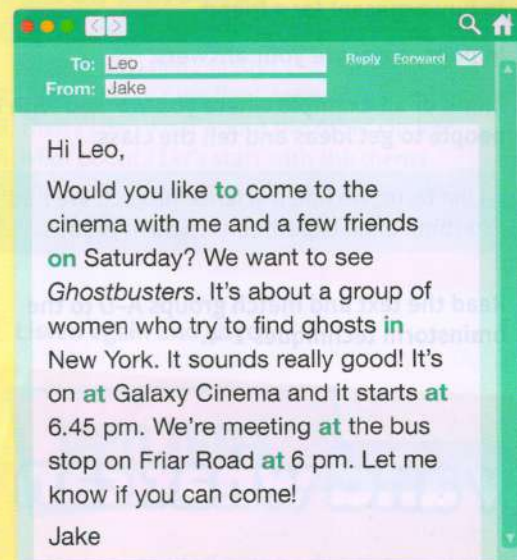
To: Leo
From: Jake

Reply Forward

Hi Leo,

Would you like to come to the cinema with me and a few friends on Saturday? We want to see *Ghostbusters*. It's about a group of women who try to find ghosts in New York. It sounds really good! It's on at Galaxy Cinema and it starts at 6.45 pm. We're meeting at the bus stop on Friar Road at 6 pm. Let me know if you can come!

Jake